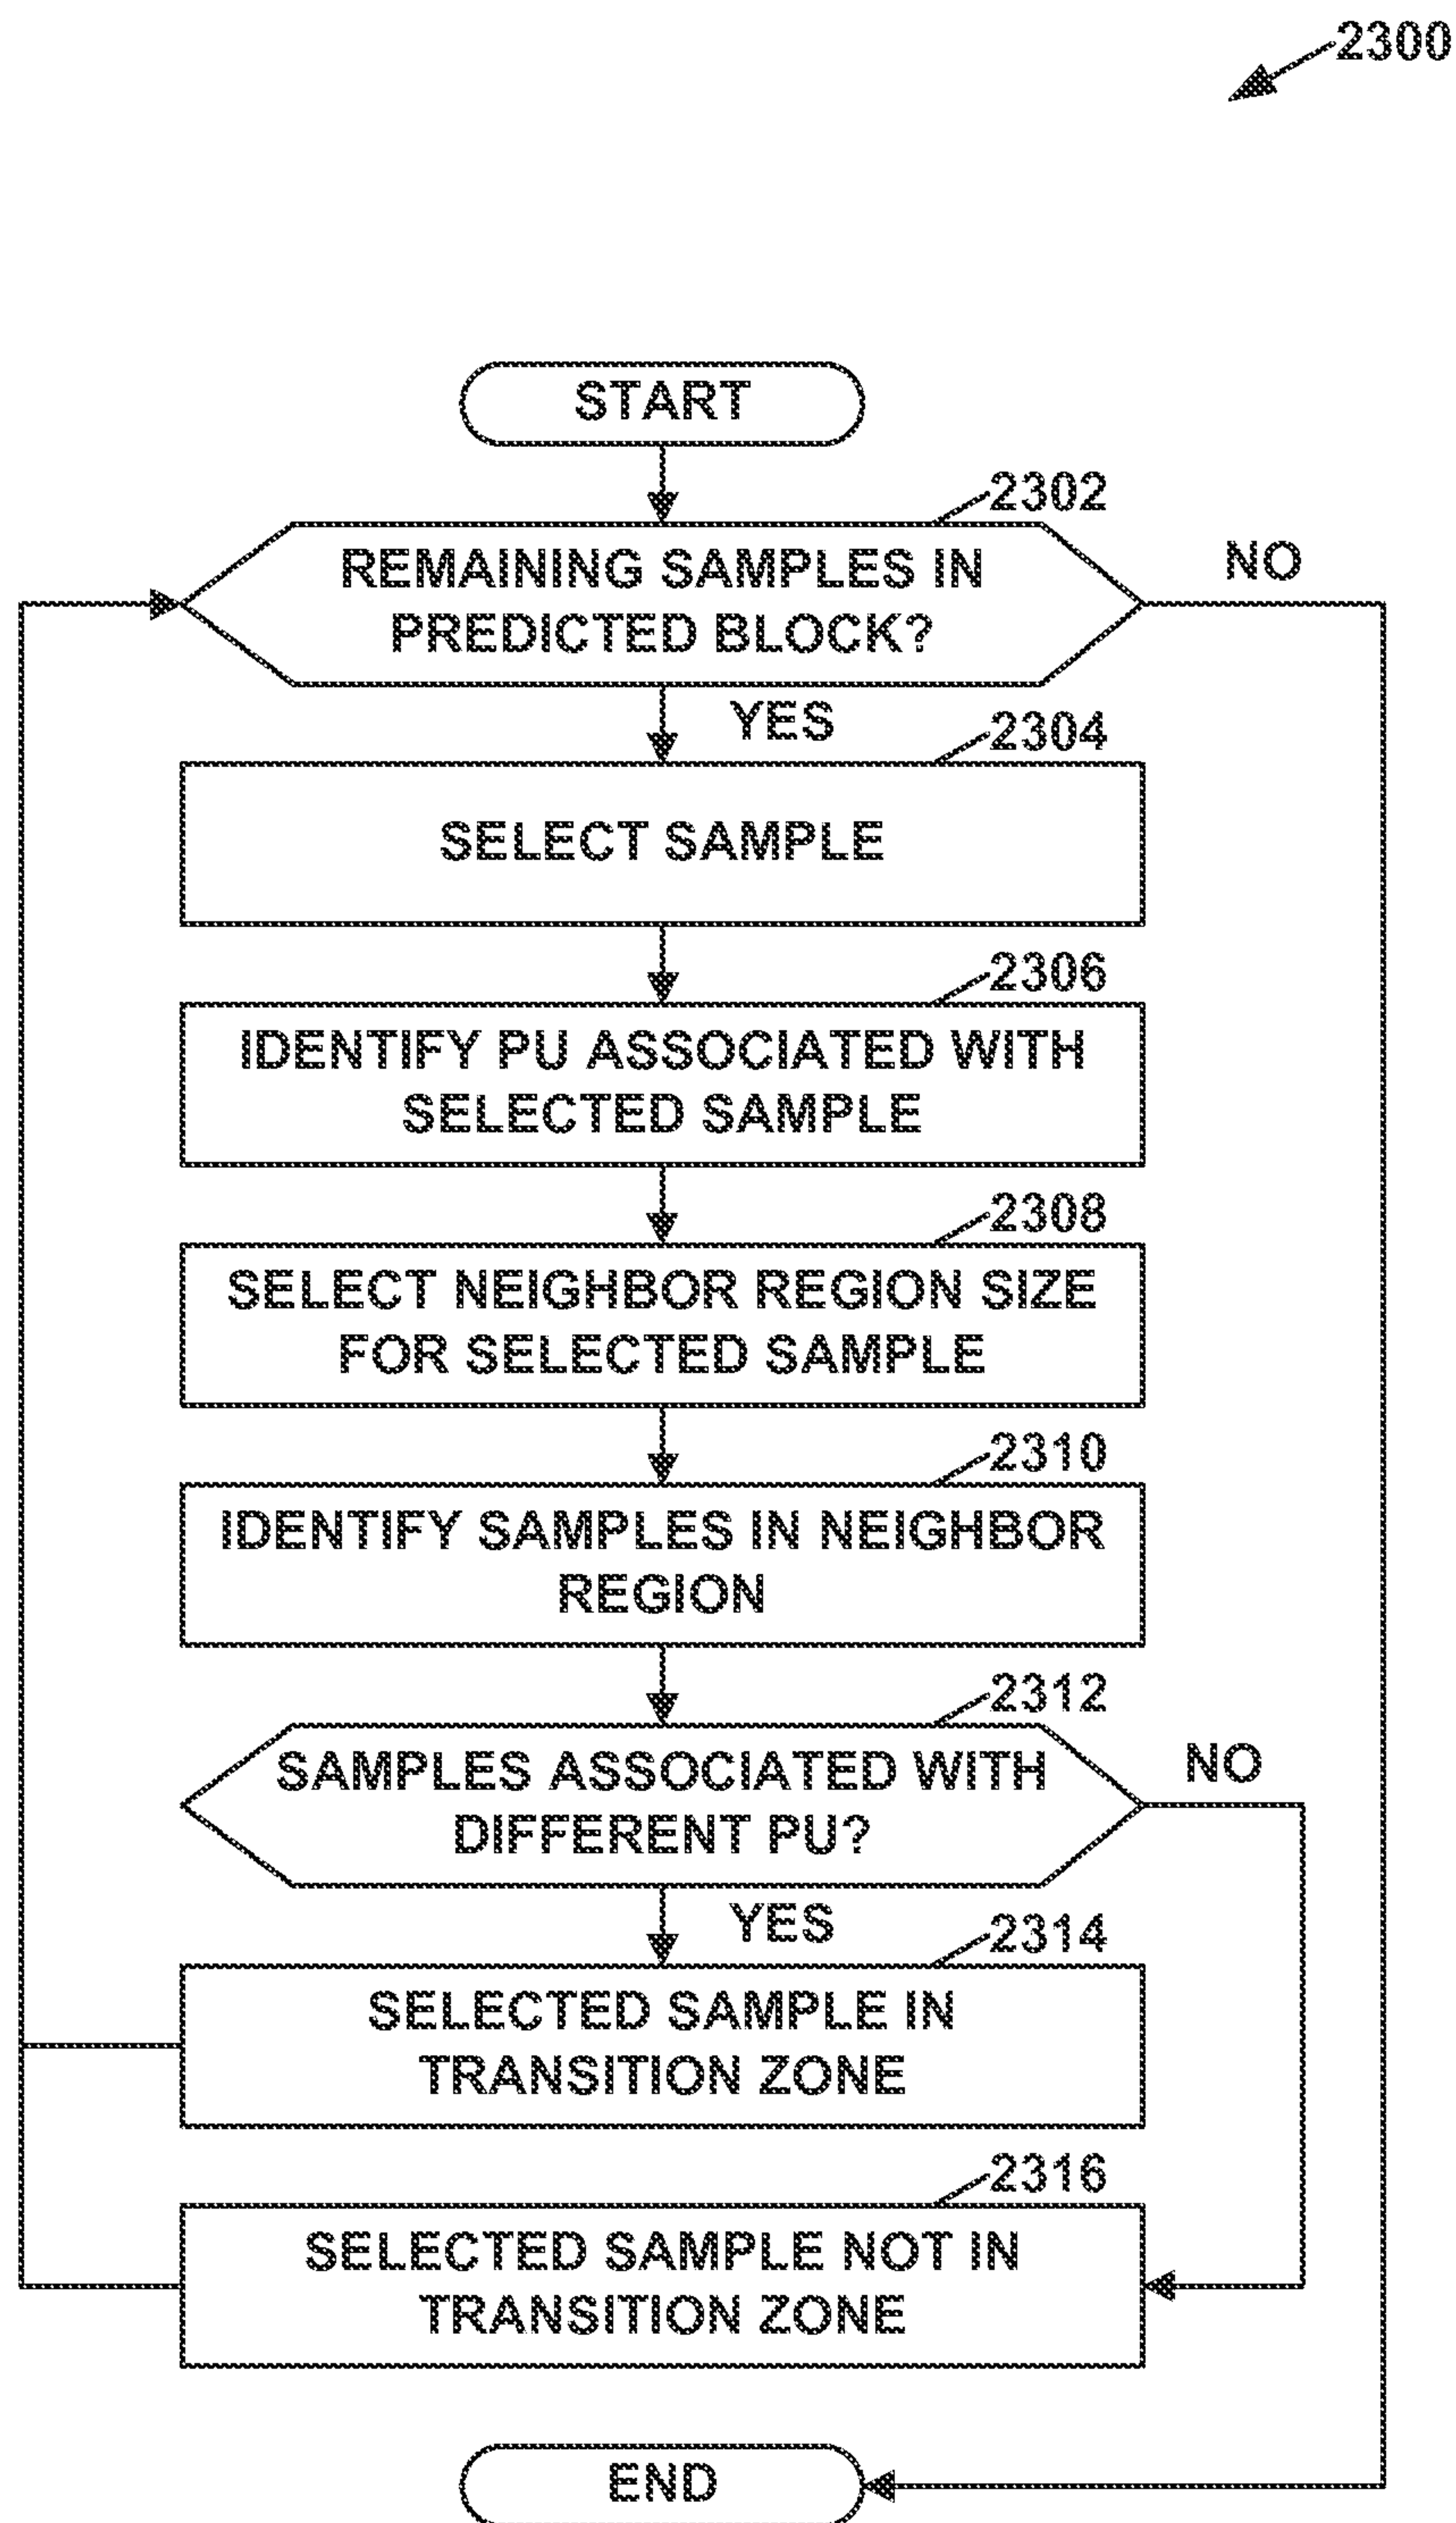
2300

START

2302

REMAINING SAMPLES IN PREDICTED BLOCK?

NO

YES

2304

SELECT SAMPLE

2306

IDENTIFY PU ASSOCIATED WITH SELECTED SAMPLE

2308

SELECT NEIGHBOR REGION SIZE FOR SELECTED SAMPLE

2310

IDENTIFY SAMPLES IN NEIGHBOR REGION

2312

SAMPLES ASSOCIATED WITH DIFFERENT PU?

NO

YES

2314

SELECTED SAMPLE IN TRANSITION ZONE

2316

SELECTED SAMPLE NOT IN TRANSITION ZONE

END